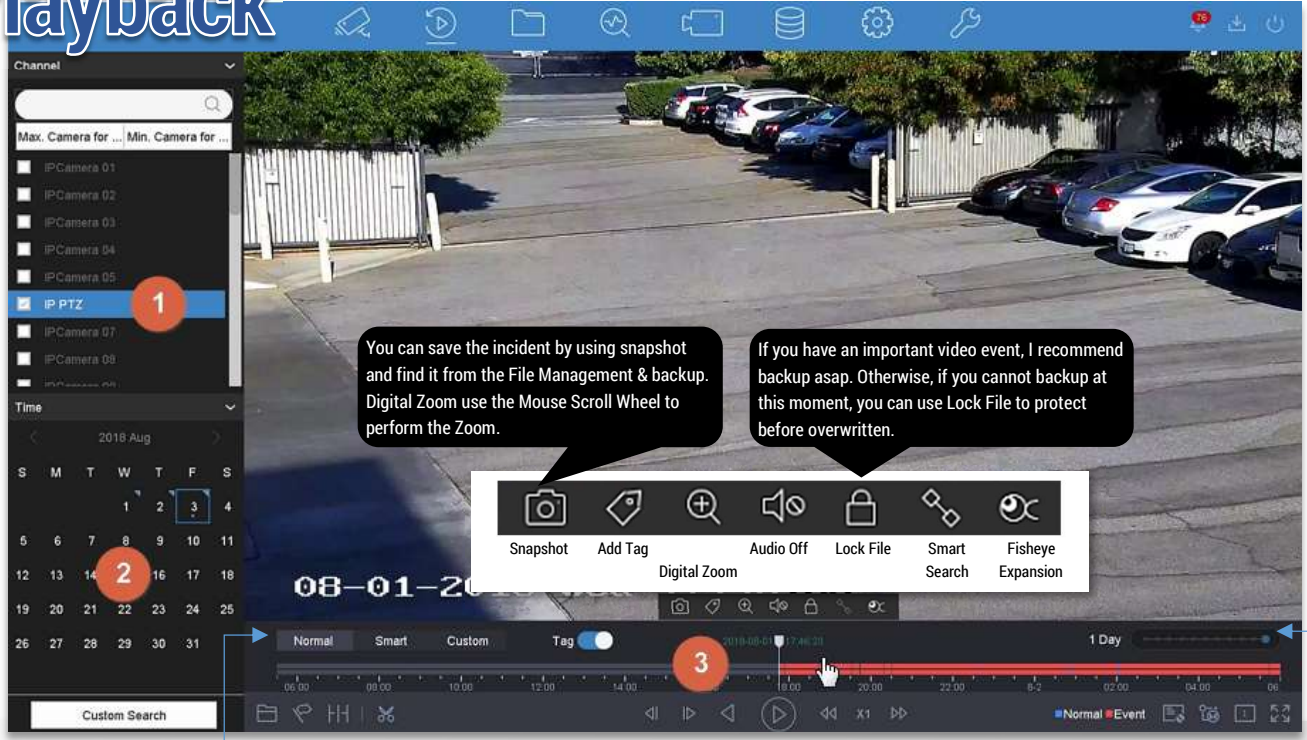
Playback

Channel

Max. Camera for ... Min. Camera for ...

IPCamera 01
IPCamera 02
IPCamera 03
IPCamera 04
IPCamera 05
IP PTZ
IPCamera 07
IPCamera 08

1

Time

2018 Aug

| S | M | T | W | T | F | S |
|---|---|---|---|---|---|---|
| | | | 1 | 2 | 3 | 4 |
| 5 | 6 | 7 | 8 | 9 | 10 | 11 |
| 12 | 13 | 14 | | 16 | 17 | 18 |
| 19 | 20 | 21 | 22 | 23 | 24 | 25 |
| 26 | 27 | 28 | 29 | 30 | 31 | |

2

Custom Search

You can save the incident by using snapshot and find it from the File Management & backup. Digital Zoom use the Mouse Scroll Wheel to perform the Zoom.

If you have an important video event, I recommend backup asap. Otherwise, if you cannot backup at this moment, you can use Lock File to protect before overwritten.

Snapshot
Add Tag
Digital Zoom
Audio Off
Lock File
Smart Search
Fisheye Expansion

08-01-20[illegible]

Normal Smart Custom Tag

2018-08-01 17:46:20

3

1 Day

06:00 08:00 10:00 12:00 14:00 18:00 20:00 22:00 8-2 02:00 04:00 06

X1

Normal Event